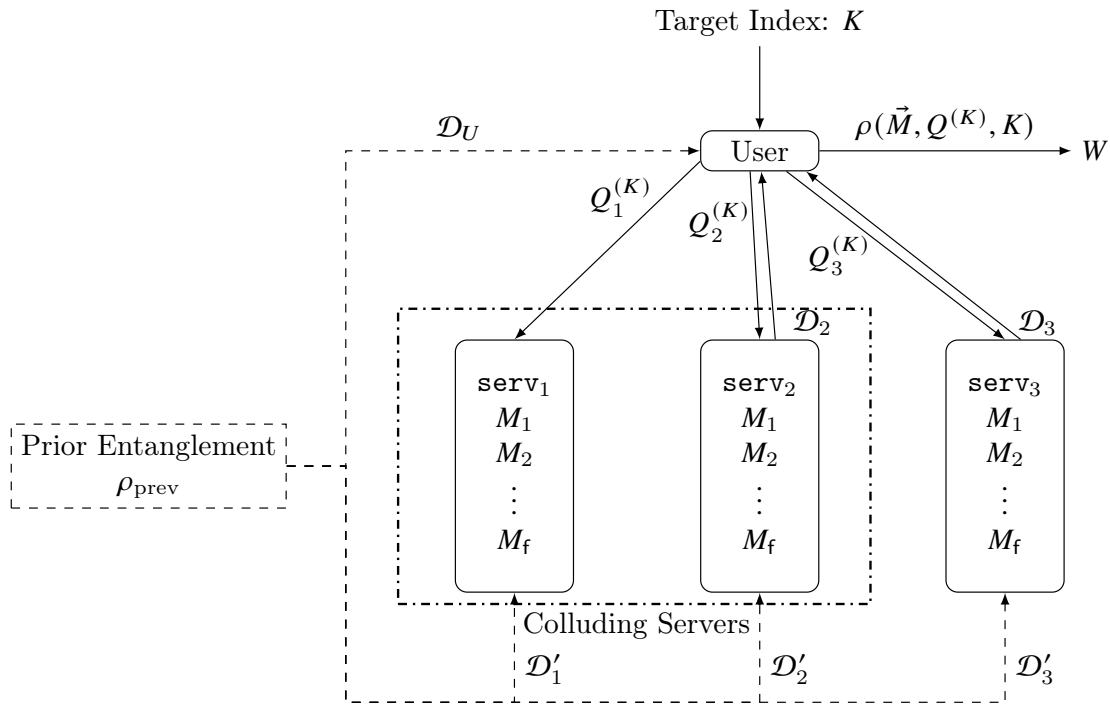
Target Index: $K$

$\mathcal{D}_U$

User

$\rho(\vec{M}, Q^{(K)}, K)$

$W$

$Q_1^{(K)}$

$Q_2^{(K)}$

$Q_3^{(K)}$

$\mathcal{D}_2$

$\mathcal{D}_3$

Prior Entanglement
$\rho_{\text{prev}}$

$\texttt{serv}_1$
$M_1$
$M_2$
$\vdots$
$M_{\mathsf{f}}$

$\texttt{serv}_2$
$M_1$
$M_2$
$\vdots$
$M_{\mathsf{f}}$

$\texttt{serv}_3$
$M_1$
$M_2$
$\vdots$
$M_{\mathsf{f}}$

Colluding Servers

$\mathcal{D}_1'$

$\mathcal{D}_2'$

$\mathcal{D}_3'$